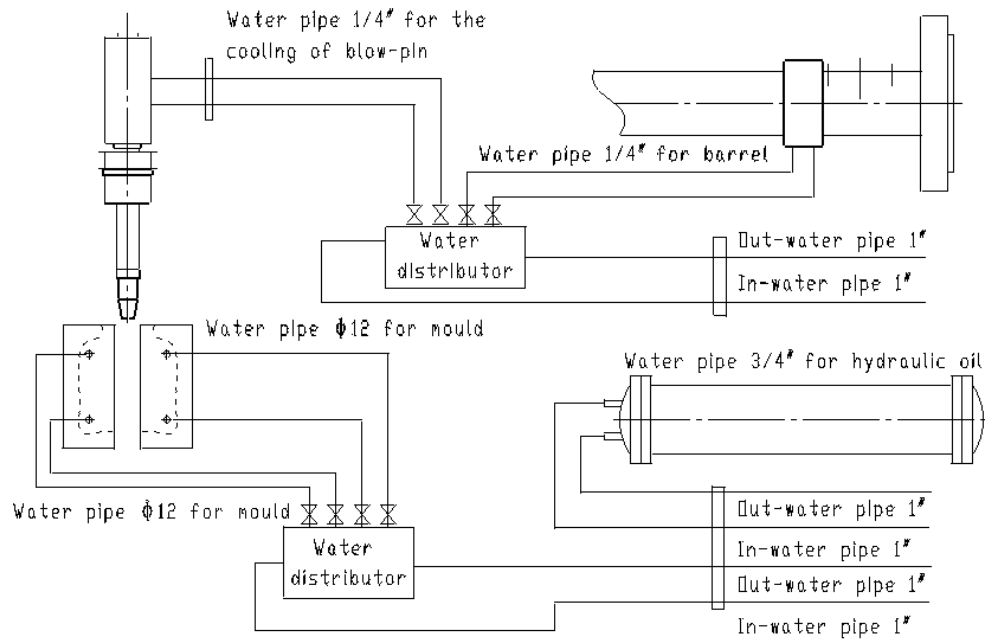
Water pipe 1/4" for the cooling of blow-pin

Water pipe 1/4" for barrel

Water distributor

Out-water pipe 1"

In-water pipe 1"

Water pipe $\phi$12 for mould

Water pipe 3/4" for hydraulic oil

Water pipe $\phi$12 for mould

Water distributor

Out-water pipe 1"

In-water pipe 1"

Out-water pipe 1"

In-water pipe 1"